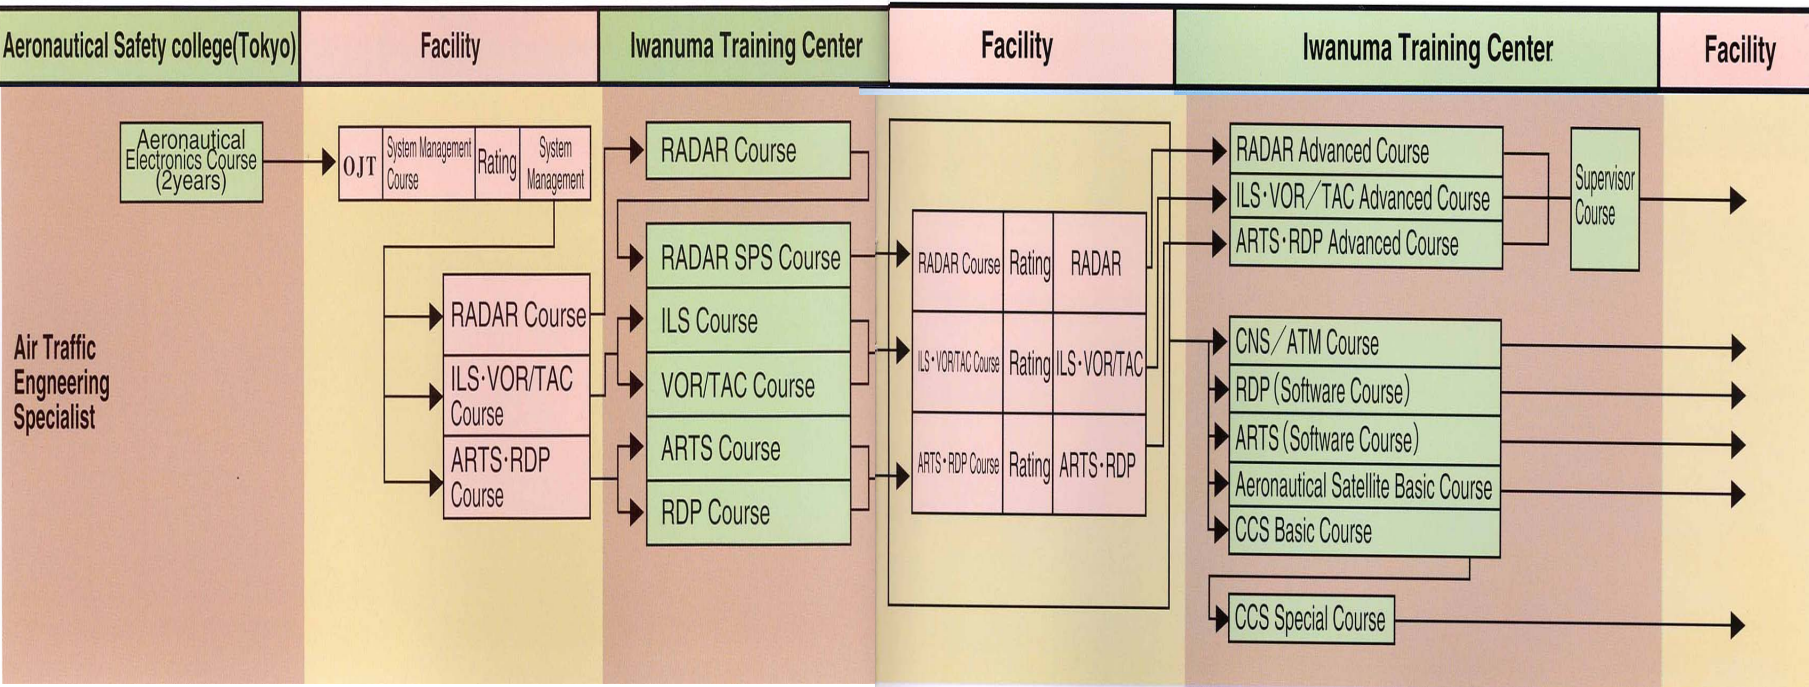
Aeronautical Safety college(Tokyo)

Facility

Iwanuma Training Center

Facility

Iwanuma Training Center

Facility

Air Traffic Engineering Specialist

Aeronautical Electronics Course (2years)

| OJT | System Management Course | Rating | System Management |
|---|---|---|---|

RADAR Course

ILS·VOR/TAC Course

ARTS·RDP Course

RADAR Course

RADAR SPS Course

ILS Course

VOR/TAC Course

ARTS Course

RDP Course

| RADAR Course | Rating | RADAR |
|---|---|---|
| ILS·VOR/TAC Course | Rating | ILS·VOR/TAC |
| ARTS·RDP Course | Rating | ARTS·RDP |

RADAR Advanced Course

ILS·VOR/TAC Advanced Course

ARTS·RDP Advanced Course

Supervisor Course

CNS/ATM Course

RDP (Software Course)

ARTS (Software Course)

Aeronautical Satellite Basic Course

CCS Basic Course

CCS Special Course